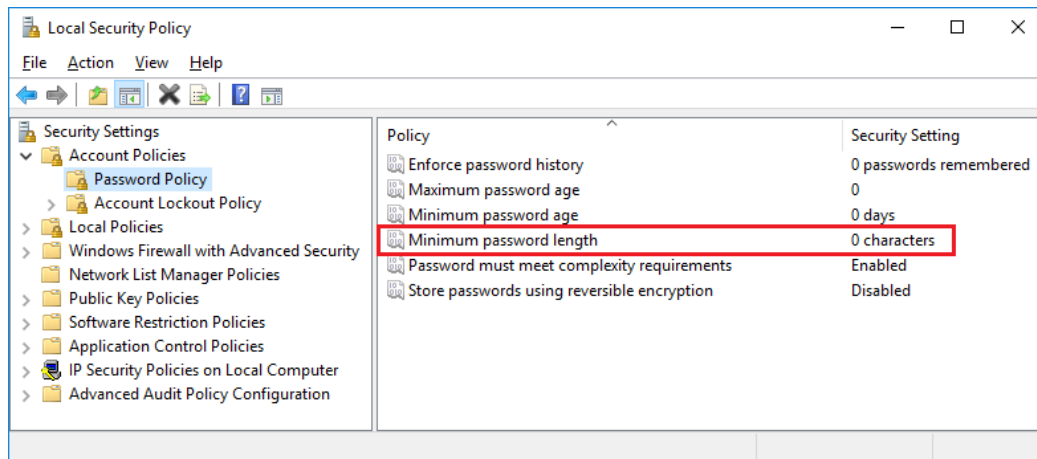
Local Security Policy

File Action View Help

Security Settings
Account Policies
Password Policy
Account Lockout Policy
Local Policies
Windows Firewall with Advanced Security
Network List Manager Policies
Public Key Policies
Software Restriction Policies
Application Control Policies
IP Security Policies on Local Computer
Advanced Audit Policy Configuration

| Policy | Security Setting |
|---|---|
| Enforce password history | 0 passwords remembered |
| Maximum password age | 0 |
| Minimum password age | 0 days |
| Minimum password length | 0 characters |
| Password must meet complexity requirements | Enabled |
| Store passwords using reversible encryption | Disabled |